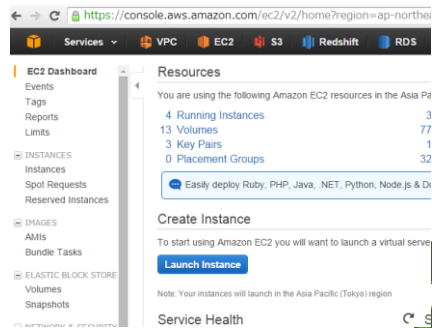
https://console.aws.amazon.com/ec2/v2/home?region=ap-northea

Services VPC EC2 S3 Redshift RDS

EC2 Dashboard
Events
Tags
Reports
Limits

INSTANCES
Instances
Spot Requests
Reserved Instances

IMAGES
AMIs
Bundle Tasks

ELASTIC BLOCK STORE
Volumes
Snapshots

NETWORK & SECURITY

Resources

You are using the following Amazon EC2 resources in the Asia Pa

4 Running Instances
13 Volumes
3 Key Pairs
0 Placement Groups

3
77
1
32

Easily deploy Ruby, PHP, Java, .NET, Python, Node.js & Do

Create Instance

To start using Amazon EC2 you will want to launch a virtual serve

Launch Instance

Note: Your instances will launch in the Asia Pacific (Tokyo) region

Service Health